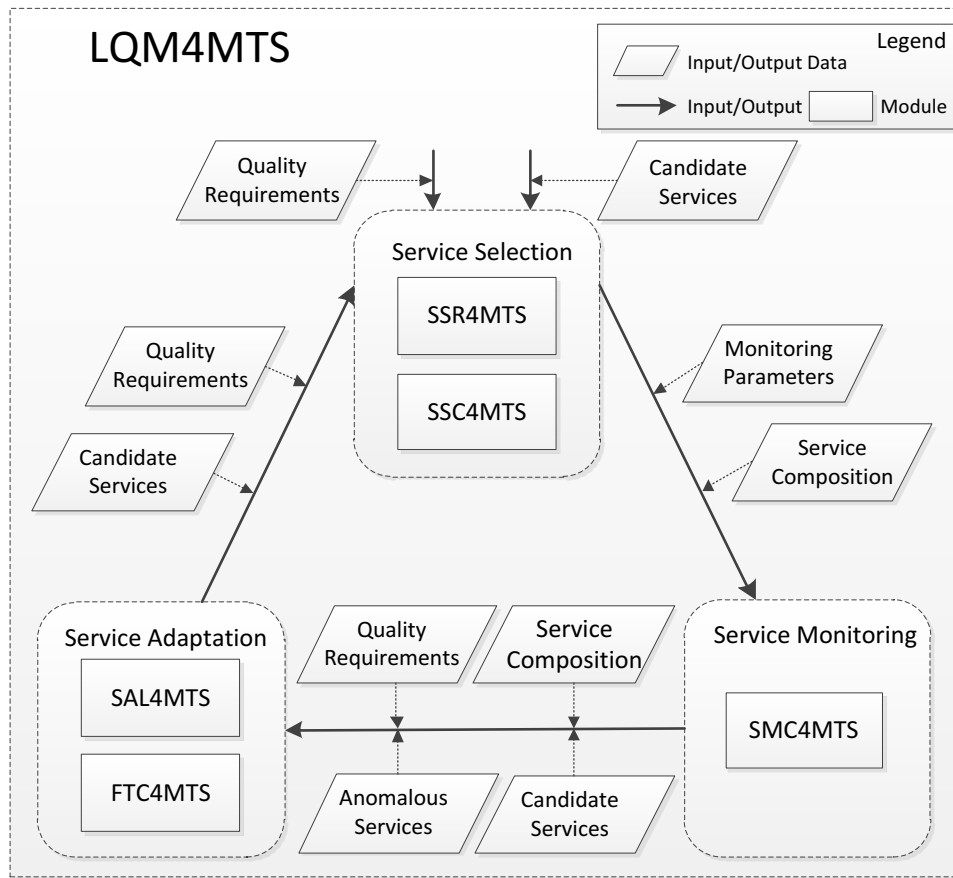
LQM4MTS

Legend
Input/Output Data
Input/Output
Module

Quality Requirements

Candidate Services

Service Selection

SSR4MTS

SSC4MTS

Quality Requirements

Candidate Services

Monitoring Parameters

Service Composition

Service Adaptation

SAL4MTS

FTC4MTS

Quality Requirements

Service Composition

Service Monitoring

SMC4MTS

Anomalous Services

Candidate Services